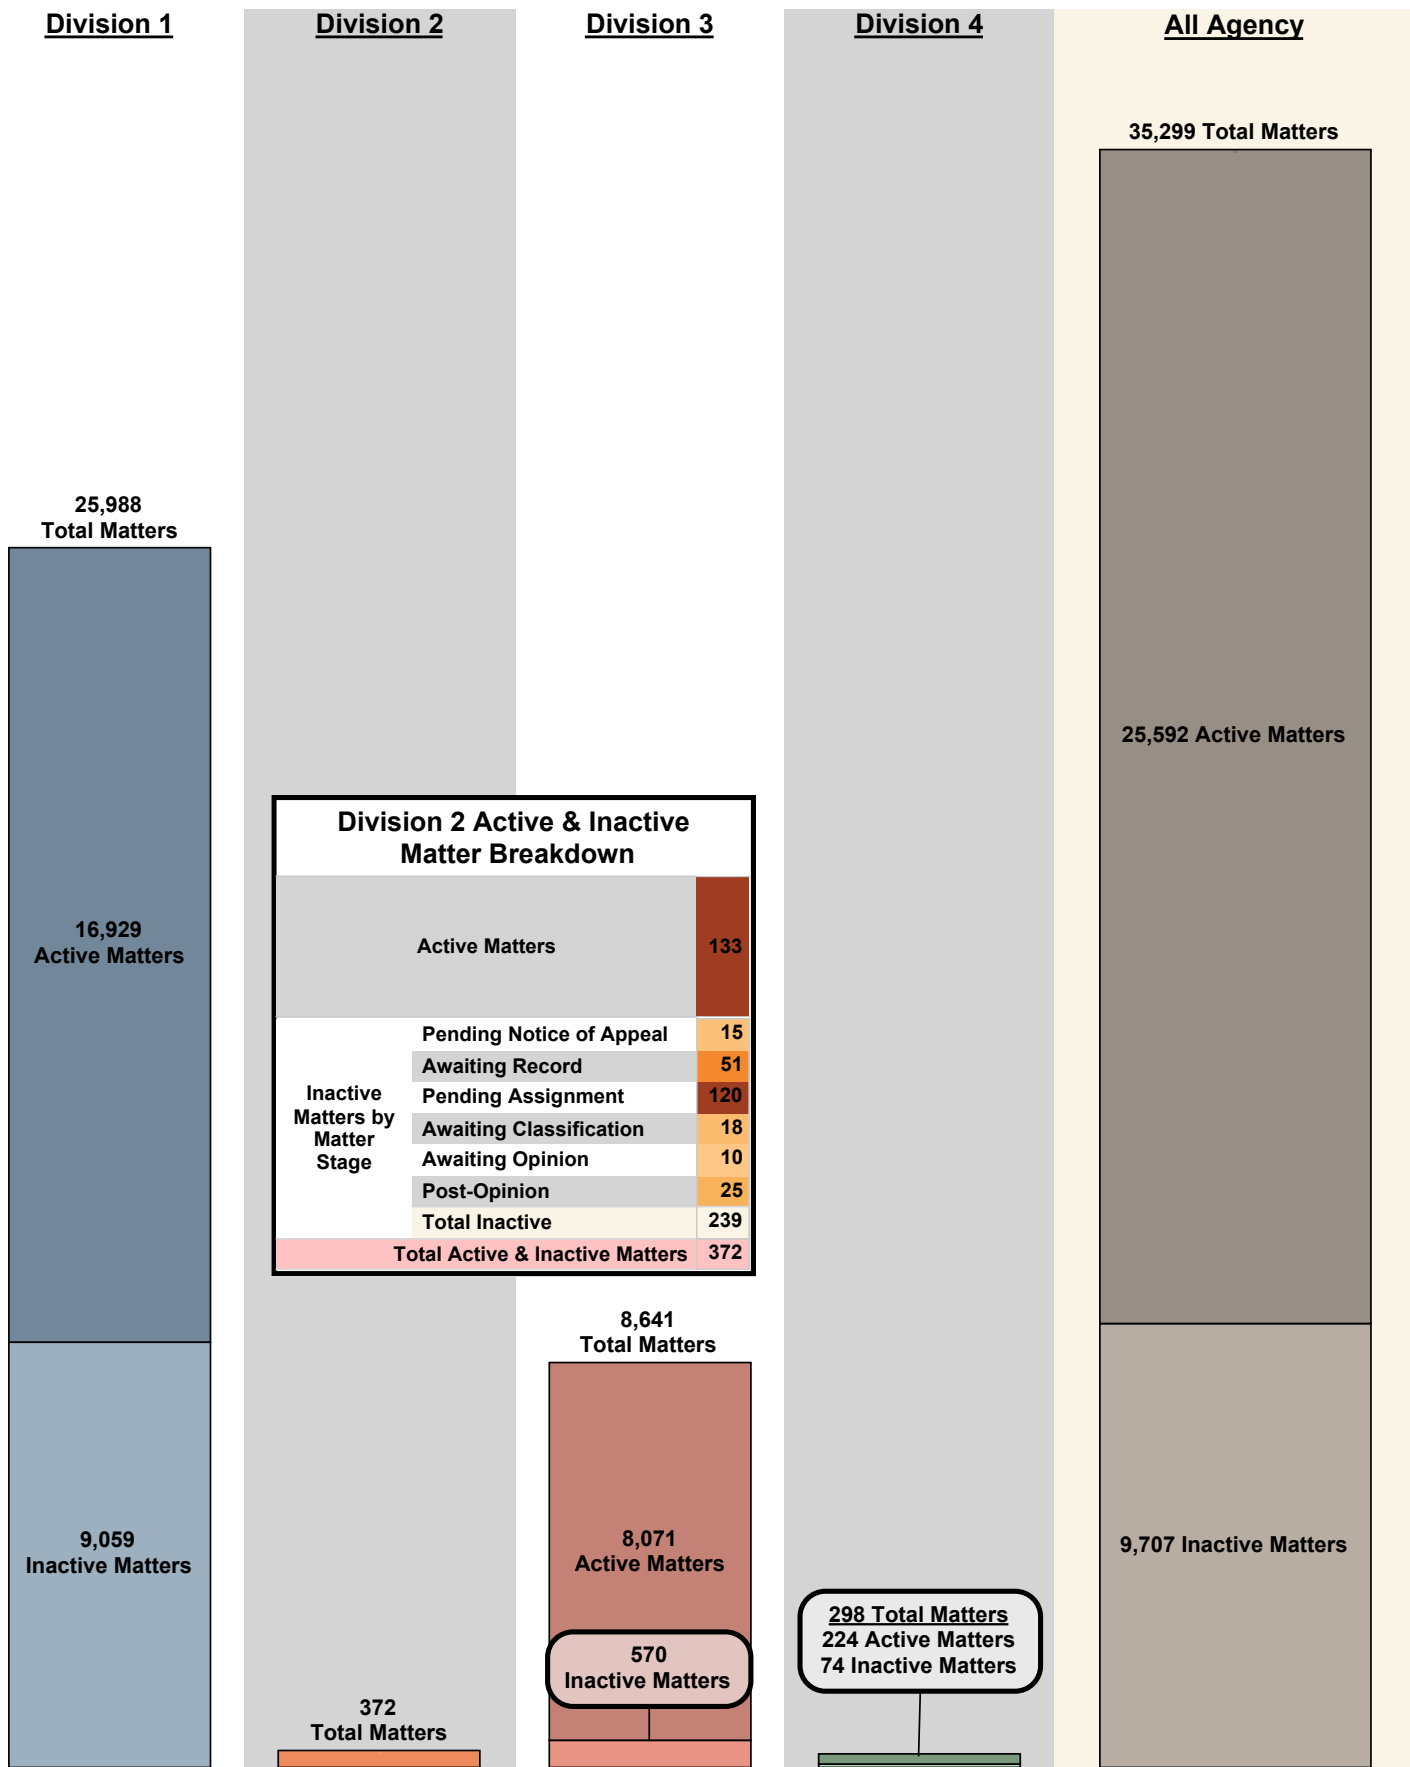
Division 1

Division 2

Division 3

Division 4

All Agency

35,299 Total Matters

25,988 Total Matters

25,592 Active Matters

Division 2 Active & Inactive Matter Breakdown

| Active Matters | | 133 |
|---|---|---|
| Inactive Matters by Matter Stage | Pending Notice of Appeal | 15 |
| | Awaiting Record | 51 |
| | Pending Assignment | 120 |
| | Awaiting Classification | 18 |
| | Awaiting Opinion | 10 |
| | Post-Opinion | 25 |
| | Total Inactive | 239 |
| Total Active & Inactive Matters | | 372 |

16,929 Active Matters

8,641 Total Matters

9,059 Inactive Matters

8,071 Active Matters

9,707 Inactive Matters

298 Total Matters
224 Active Matters
74 Inactive Matters

570 Inactive Matters

372 Total Matters